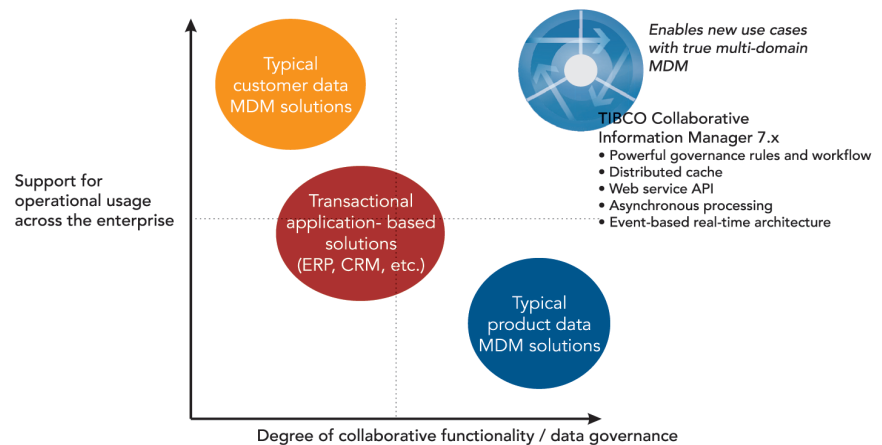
Typical customer data MDM solutions

Enables new use cases with true multi-domain MDM

TIBCO Collaborative Information Manager 7.x
• Powerful governance rules and workflow
• Distributed cache
• Web service API
• Asynchronous processing
• Event-based real-time architecture

Support for operational usage across the enterprise

Transactional application- based solutions (ERP, CRM, etc.)

Typical product data MDM solutions

Degree of collaborative functionality / data governance